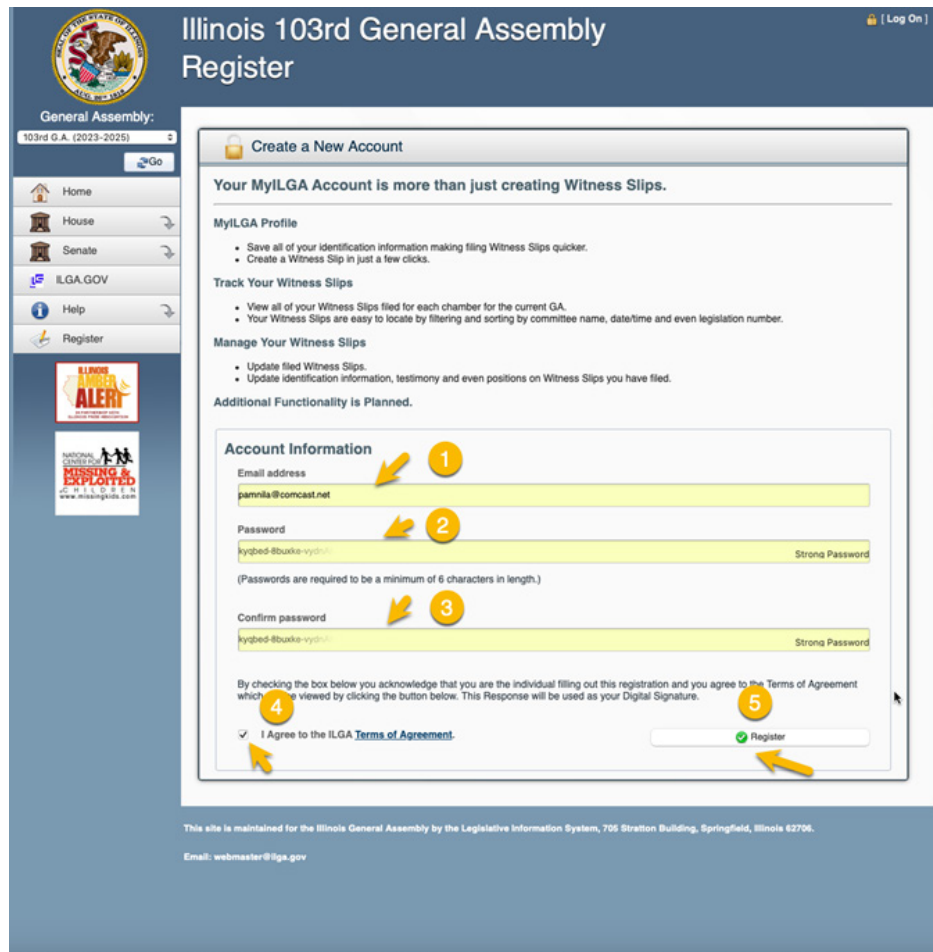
Illinois 103rd General Assembly
Register

[ Log On ]

General Assembly:
103rd G.A. (2023-2025)
Go

Home
House
Senate
ILGA.GOV
Help
Register

ILLINOIS AMBER ALERT

NATIONAL CENTER FOR MISSING & EXPLOITED CHILDREN www.missingkids.com

Create a New Account

Your MyILGA Account is more than just creating Witness Slips.

MyILGA Profile

- Save all of your identification information making filing Witness Slips quicker.
- Create a Witness Slip in just a few clicks.

Track Your Witness Slips

- View all of your Witness Slips filed for each chamber for the current GA.
- Your Witness Slips are easy to locate by filtering and sorting by committee name, date/time and even legislation number.

Manage Your Witness Slips

- Update filed Witness Slips.
- Update identification information, testimony and even positions on Witness Slips you have filed.

Additional Functionality is Planned.

Account Information

1

Email address
pamnila@comcast.net

2

Password
kyqbed-8buxke-vydr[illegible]
Strong Password

(Passwords are required to be a minimum of 6 characters in length.)

3

Confirm password
kyqbed-8buxke-vydr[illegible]
Strong Password

By checking the box below you acknowledge that you are the individual filling out this registration and you agree to the Terms of Agreement which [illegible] viewed by clicking the button below. This Response will be used as your Digital Signature.

4

I Agree to the ILGA Terms of Agreement.

5

Register

This site is maintained for the Illinois General Assembly by the Legislative Information System, 705 Stratton Building, Springfield, Illinois 62706.

Email: webmaster@ilga.gov